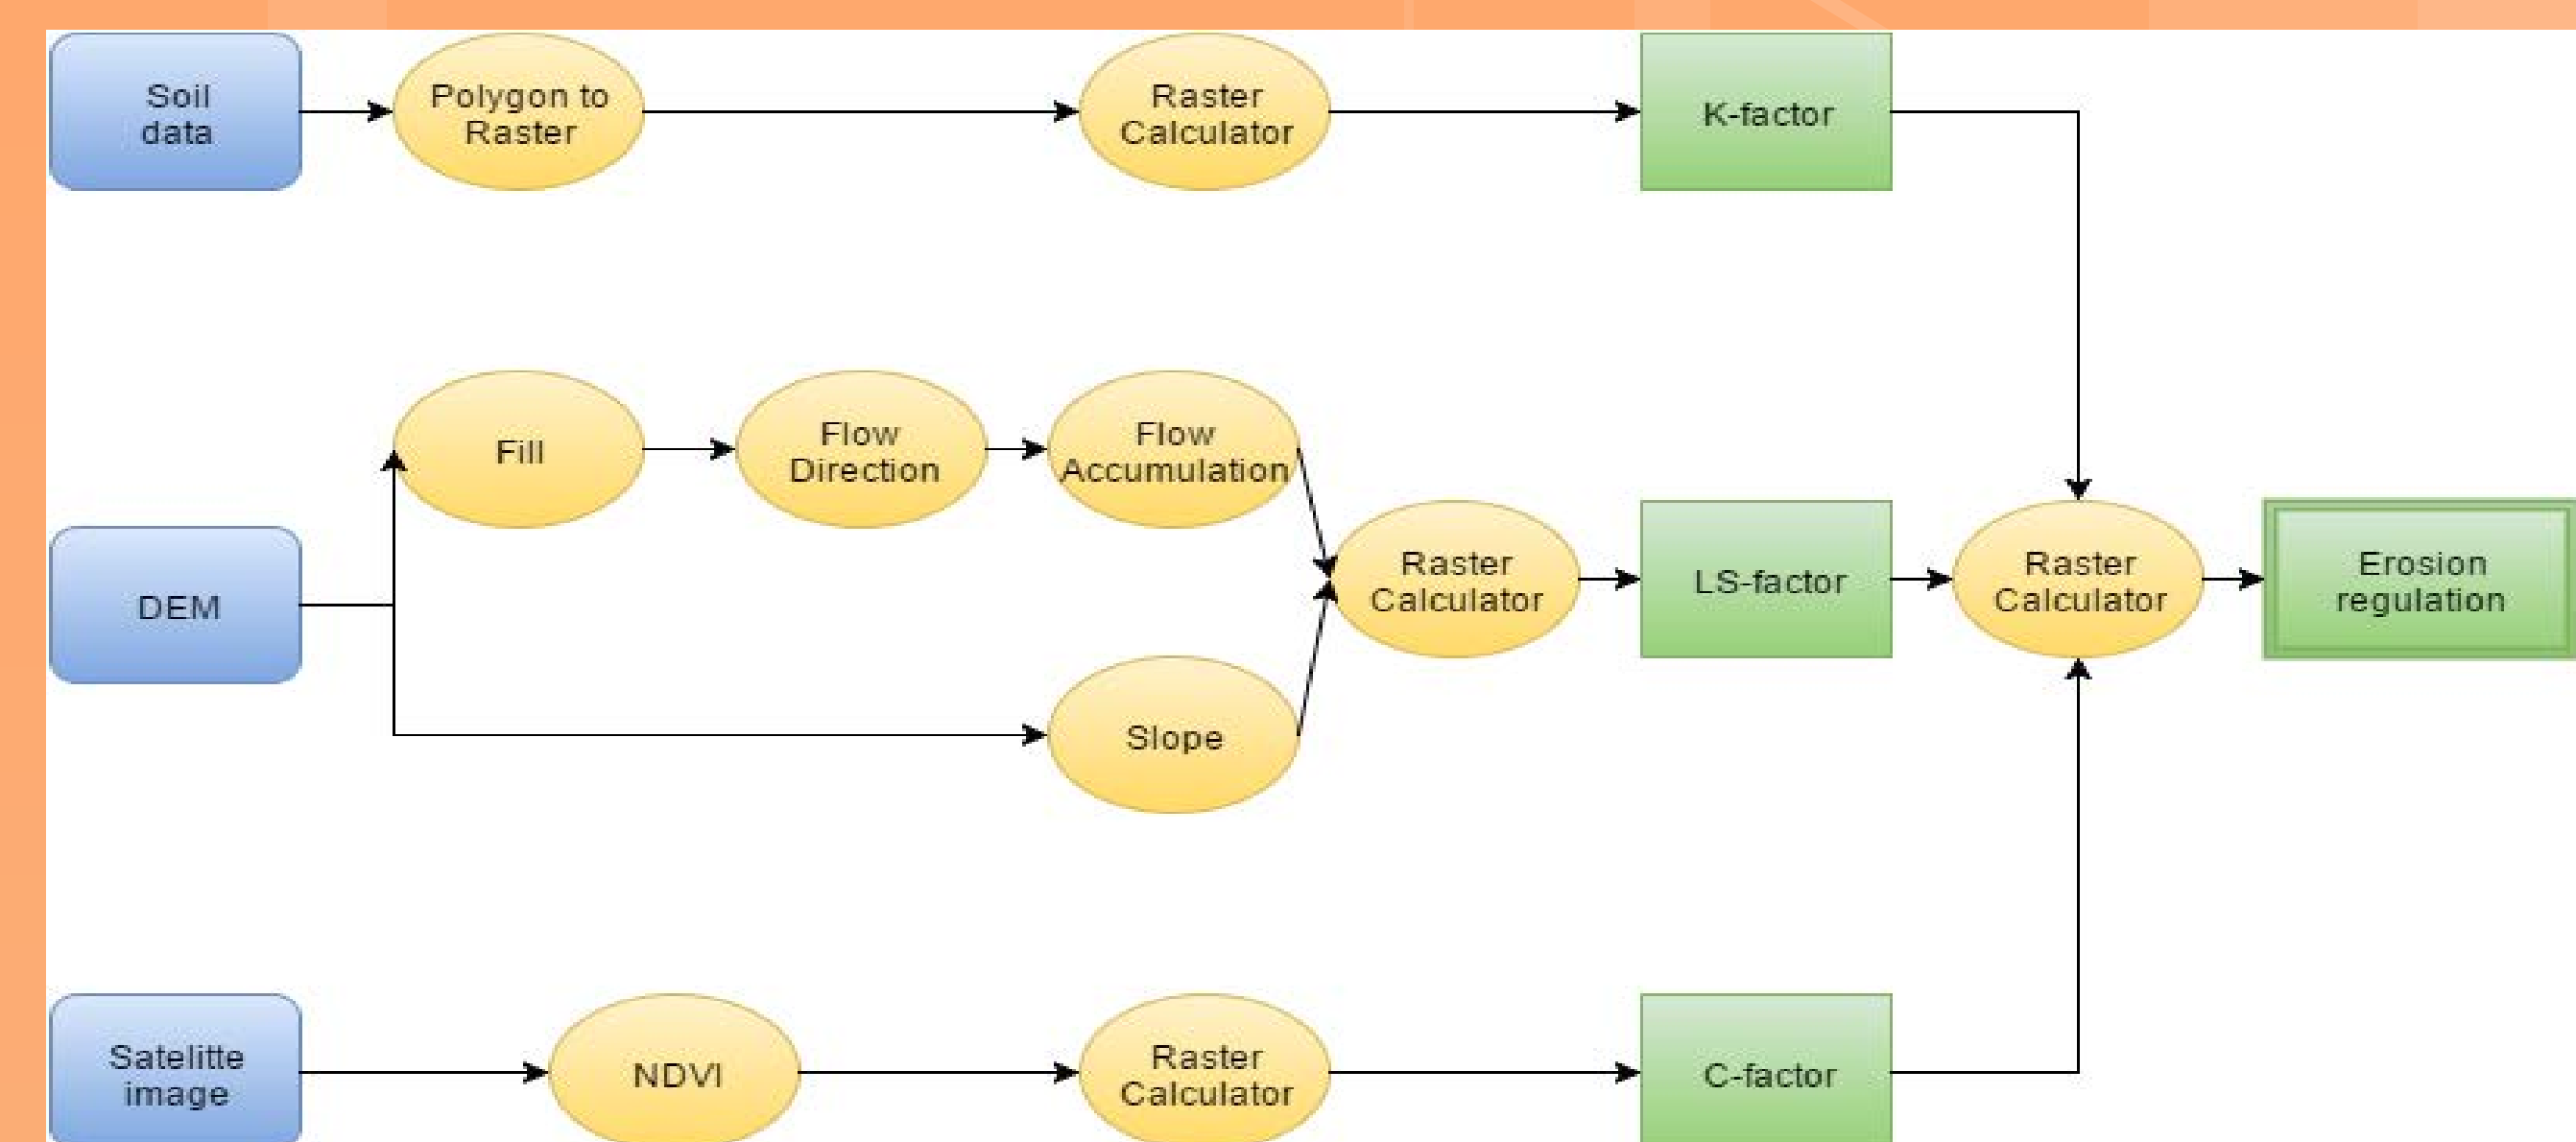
Soil data

Polygon to Raster

Raster Calculator

K-factor

Fill

Flow Direction

Flow Accumulation

DEM

Raster Calculator

LS-factor

Raster Calculator

Erosion regulation

Slope

Satelitte image

NDVI

Raster Calculator

C-factor